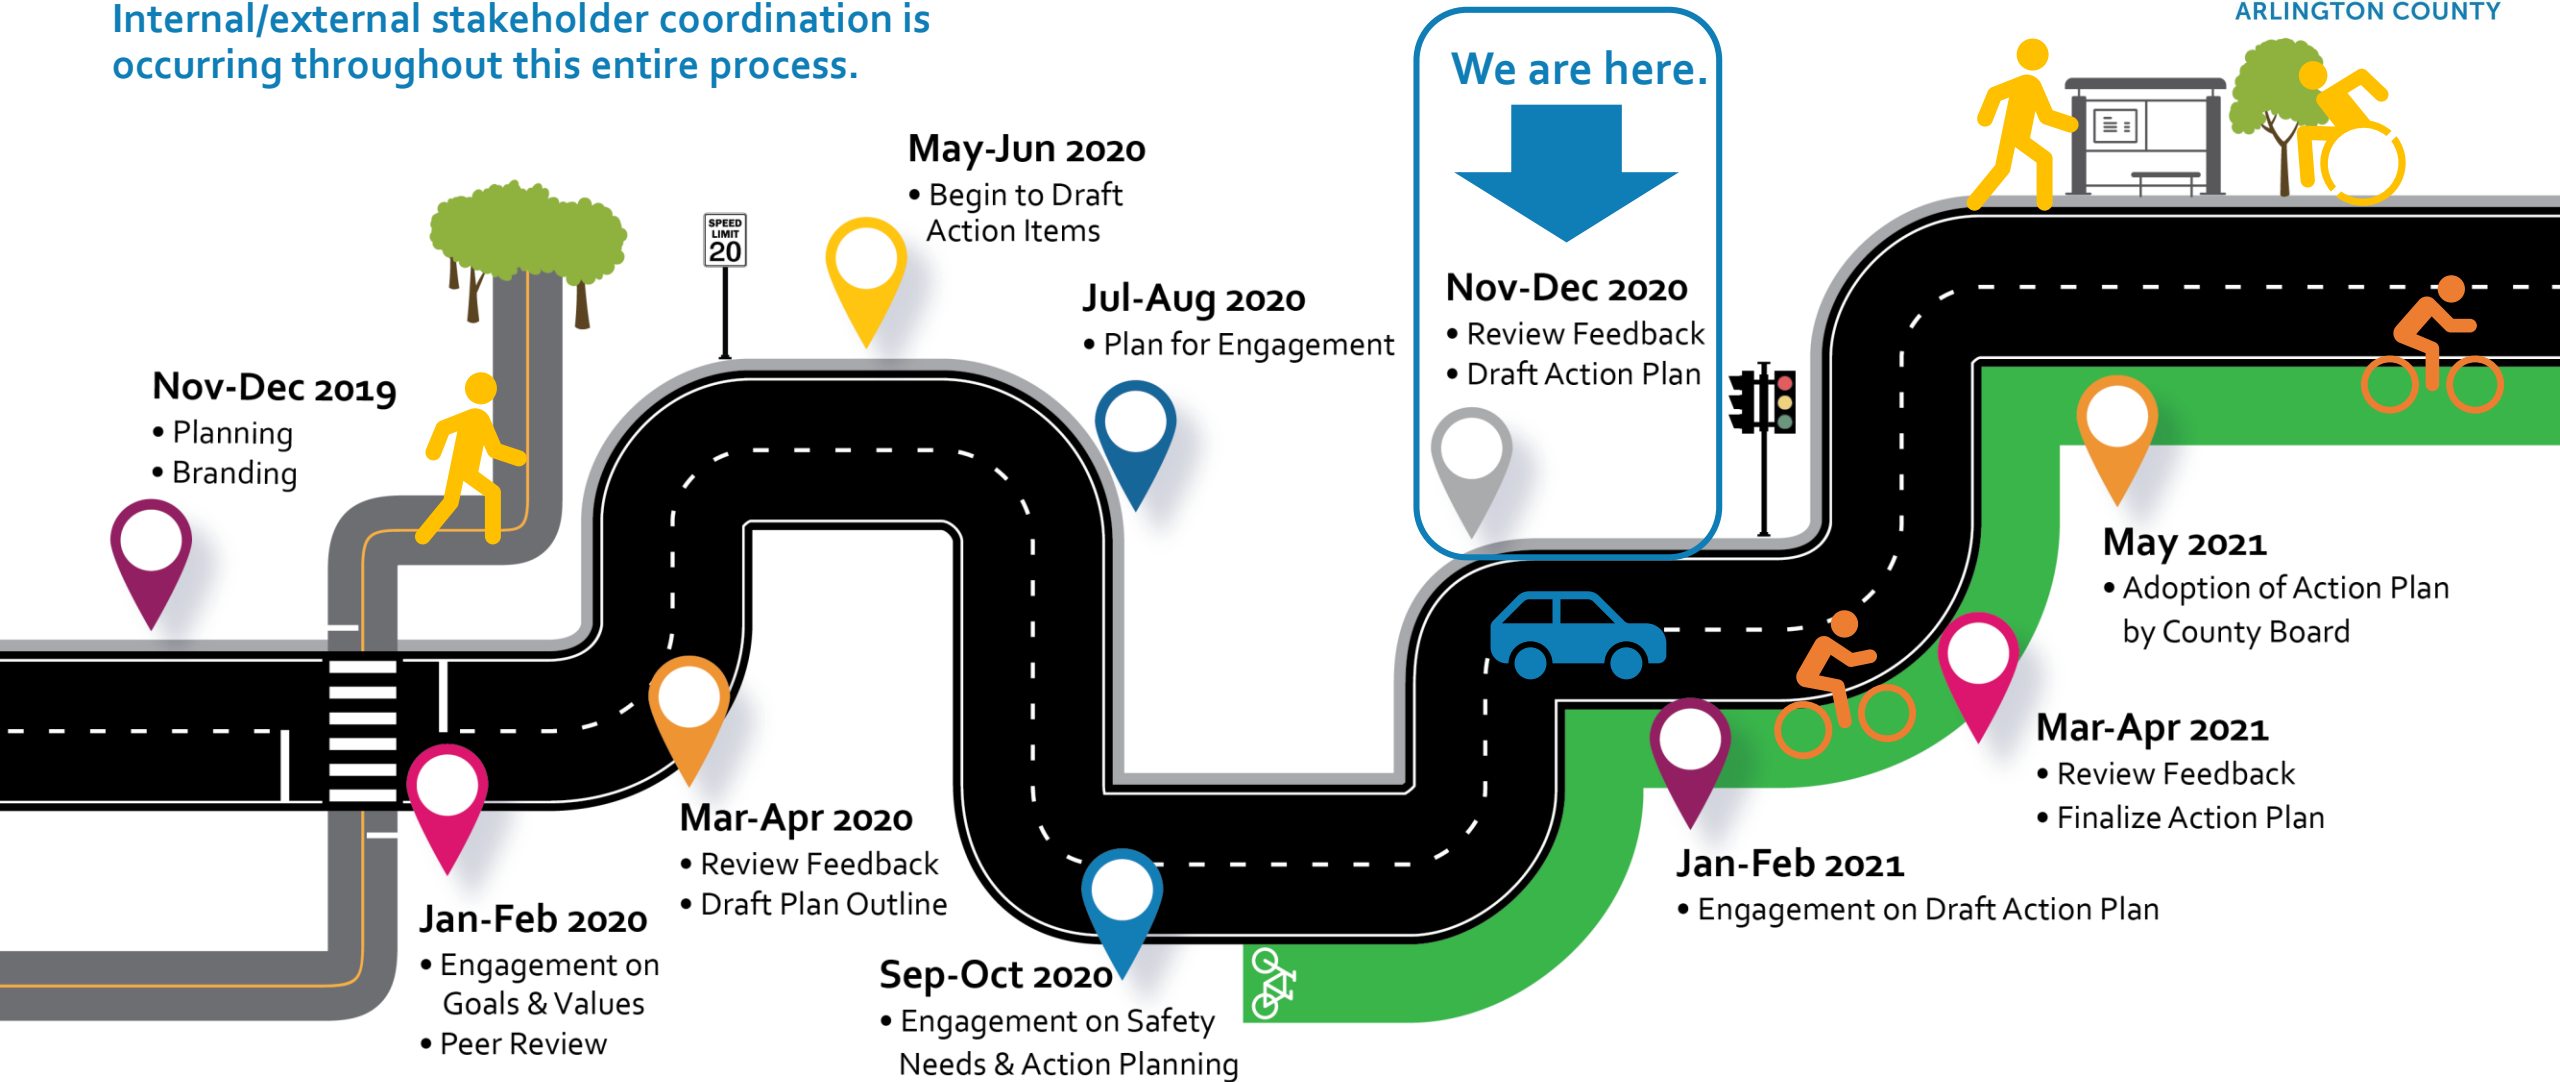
Internal/external stakeholder coordination is occurring throughout this entire process.

ARLINGTON COUNTY

We are here.

SPEED LIMIT 20

Nov-Dec 2019
• Planning
• Branding

Jan-Feb 2020
• Engagement on Goals & Values
• Peer Review

Mar-Apr 2020
• Review Feedback
• Draft Plan Outline

May-Jun 2020
• Begin to Draft Action Items

Jul-Aug 2020
• Plan for Engagement

Sep-Oct 2020
• Engagement on Safety Needs & Action Planning

Nov-Dec 2020
• Review Feedback
• Draft Action Plan

Jan-Feb 2021
• Engagement on Draft Action Plan

Mar-Apr 2021
• Review Feedback
• Finalize Action Plan

May 2021
• Adoption of Action Plan by County Board